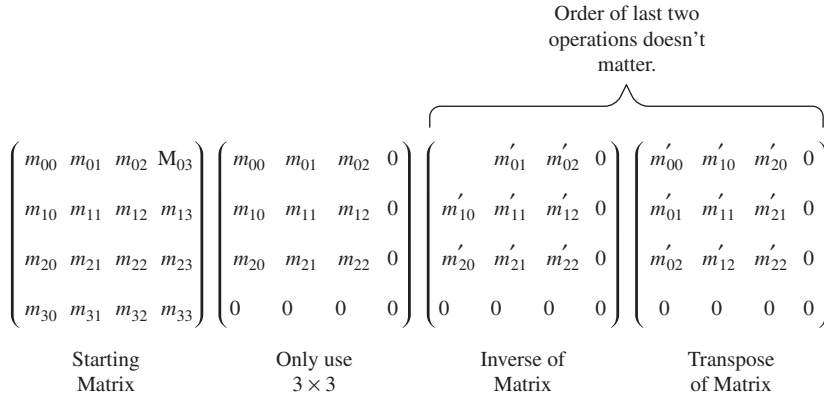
Order of last two operations doesn't matter.

$\begin{pmatrix} m_{00} & m_{01} & m_{02} & M_{03} \\ m_{10} & m_{11} & m_{12} & m_{13} \\ m_{20} & m_{21} & m_{22} & m_{23} \\ m_{30} & m_{31} & m_{32} & m_{33} \end{pmatrix}$ $\begin{pmatrix} m_{00} & m_{01} & m_{02} & 0 \\ m_{10} & m_{11} & m_{12} & 0 \\ m_{20} & m_{21} & m_{22} & 0 \\ 0 & 0 & 0 & 0 \end{pmatrix}$ $\begin{pmatrix} & m'_{01} & m'_{02} & 0 \\ m'_{10} & m'_{11} & m'_{12} & 0 \\ m'_{20} & m'_{21} & m'_{22} & 0 \\ 0 & 0 & 0 & 0 \end{pmatrix}$ $\begin{pmatrix} m'_{00} & m'_{10} & m'_{20} & 0 \\ m'_{01} & m'_{11} & m'_{21} & 0 \\ m'_{02} & m'_{12} & m'_{22} & 0 \\ 0 & 0 & 0 & 0 \end{pmatrix}$

Starting Matrix

Only use $3 \times 3$

Inverse of Matrix

Transpose of Matrix